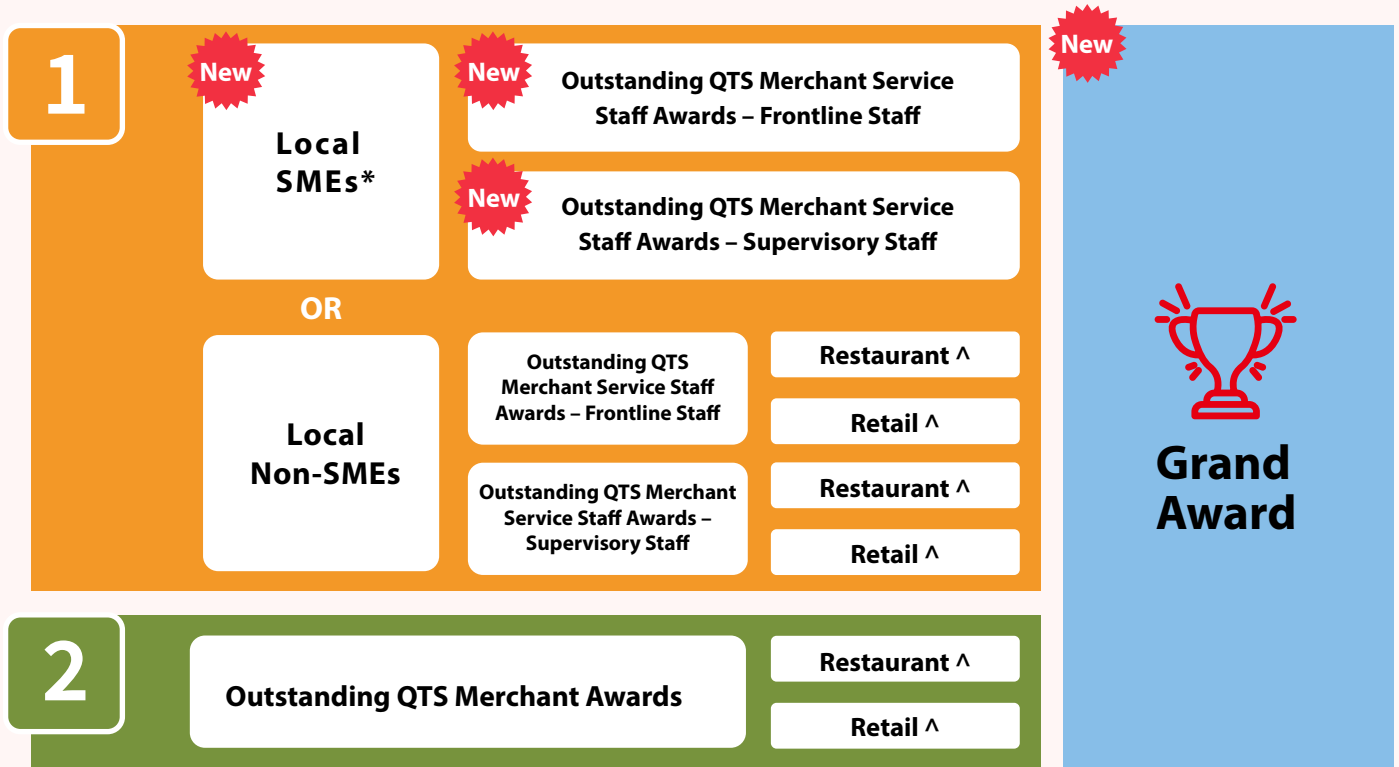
1

New

Local SMEs*

New

Outstanding QTS Merchant Service Staff Awards – Frontline Staff

New

Outstanding QTS Merchant Service Staff Awards – Supervisory Staff

OR

Local Non-SMEs

Outstanding QTS Merchant Service Staff Awards – Frontline Staff

Restaurant ^

Retail ^

Outstanding QTS Merchant Service Staff Awards – Supervisory Staff

Restaurant ^

Retail ^

2

Outstanding QTS Merchant Awards

Restaurant ^

Retail ^

New

Grand Award